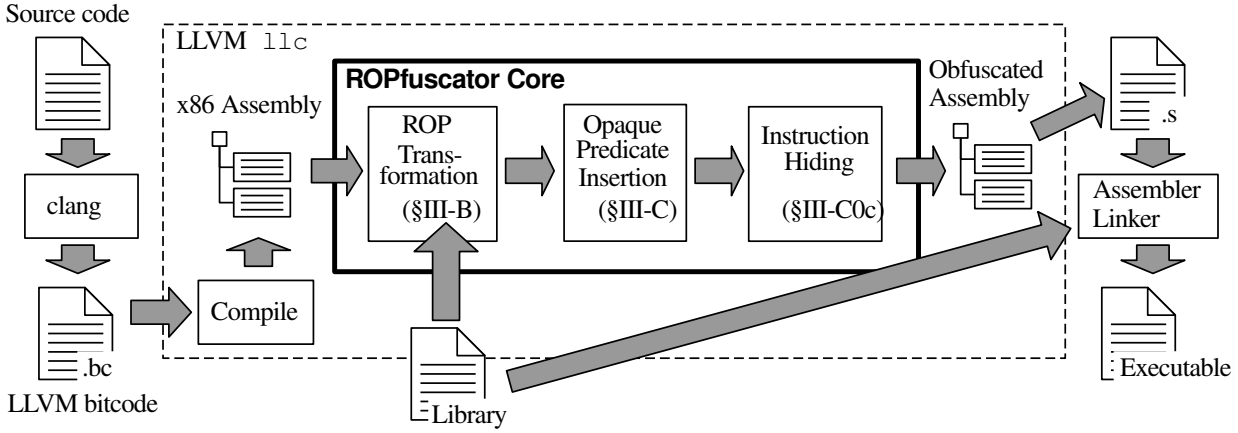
Source code

LLVM llc

ROPfuscator Core

x86 Assembly

ROP Transformation (§III-B)

Opaque Predicate Insertion (§III-C)

Instruction Hiding (§III-C0c)

Obfuscated Assembly

.s

clang

Assembler Linker

Compile

.bc

LLVM bitcode

Library

Executable